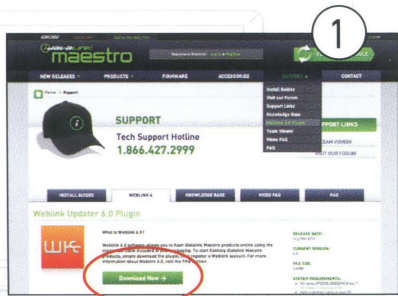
1

maestro

NEW RELEASES
PRODUCTS
FIRMWARE
ACCESSORIES
SUPPORT
CONTACT

Install Guides
Visit our Forum
Support Links
Knowledge Base
Weblink 6.0 Plugin
Team Viewer
Video FAQ
FAQ

Home > Support

SUPPORT
Tech Support Hotline
1.866.427.2999

SUPPORT LINKS
VISIT OUR FORUM

INSTALL GUIDES
WEBLINK 6
KNOWLEDGE BASE
VIDEO FAQ
FAQ

Weblink Updater 6.0 Plugin

What is Weblink 6.0?

Weblink 6.0 software allows you to flash iDatalink Maestro products online using the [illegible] products, simply download the plugin, then register a Weblink account. For more information about Weblink 6.0, visit the FAQ section.

WK

Download Now →

RELEASE DATE:
CURRENT VERSION:
FILE SIZE:
SYSTEM REQUIREMENTS: